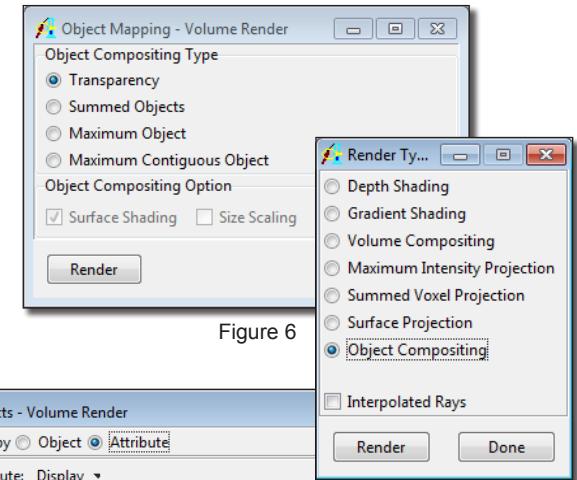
Object Mapping - Volume Render

Object Compositing Type

Transparency

Summed Objects

Maximum Object

Maximum Contiguous Object

Object Compositing Option

Surface Shading

Size Scaling

Render

Render Ty...

Depth Shading

Gradient Shading

Volume Compositing

Maximum Intensity Projection

Summed Voxel Projection

Surface Projection

Object Compositing

Interpolated Rays

Render

Done

Figure 6

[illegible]ts - Volume Render

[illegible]y Object Attribute

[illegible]ute: Display